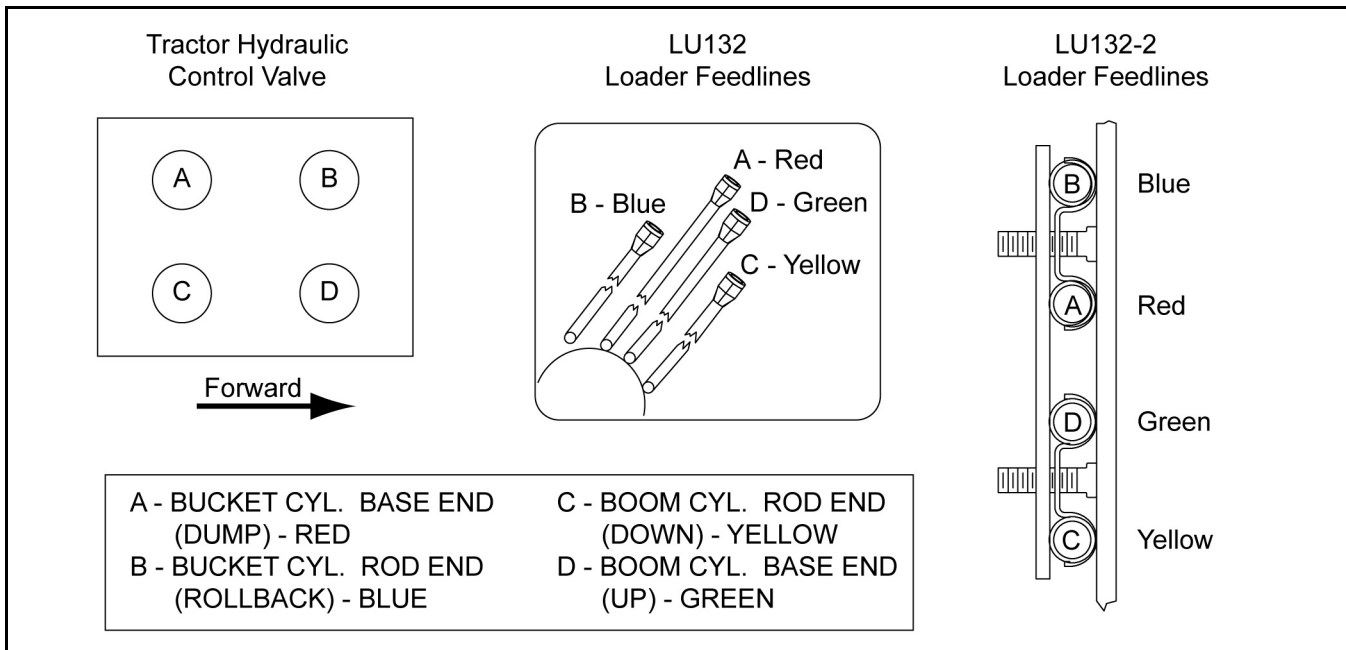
Tractor Hydraulic
Control Valve

A
B
C
D

Forward

LU132
Loader Feedlines

A - Red
B - Blue
D - Green
C - Yellow

LU132-2
Loader Feedlines

B
Blue
A
Red
D
Green
C
Yellow

A - BUCKET CYL. BASE END (DUMP) - RED
B - BUCKET CYL. ROD END (ROLLBACK) - BLUE

C - BOOM CYL. ROD END (DOWN) - YELLOW
D - BOOM CYL. BASE END (UP) - GREEN